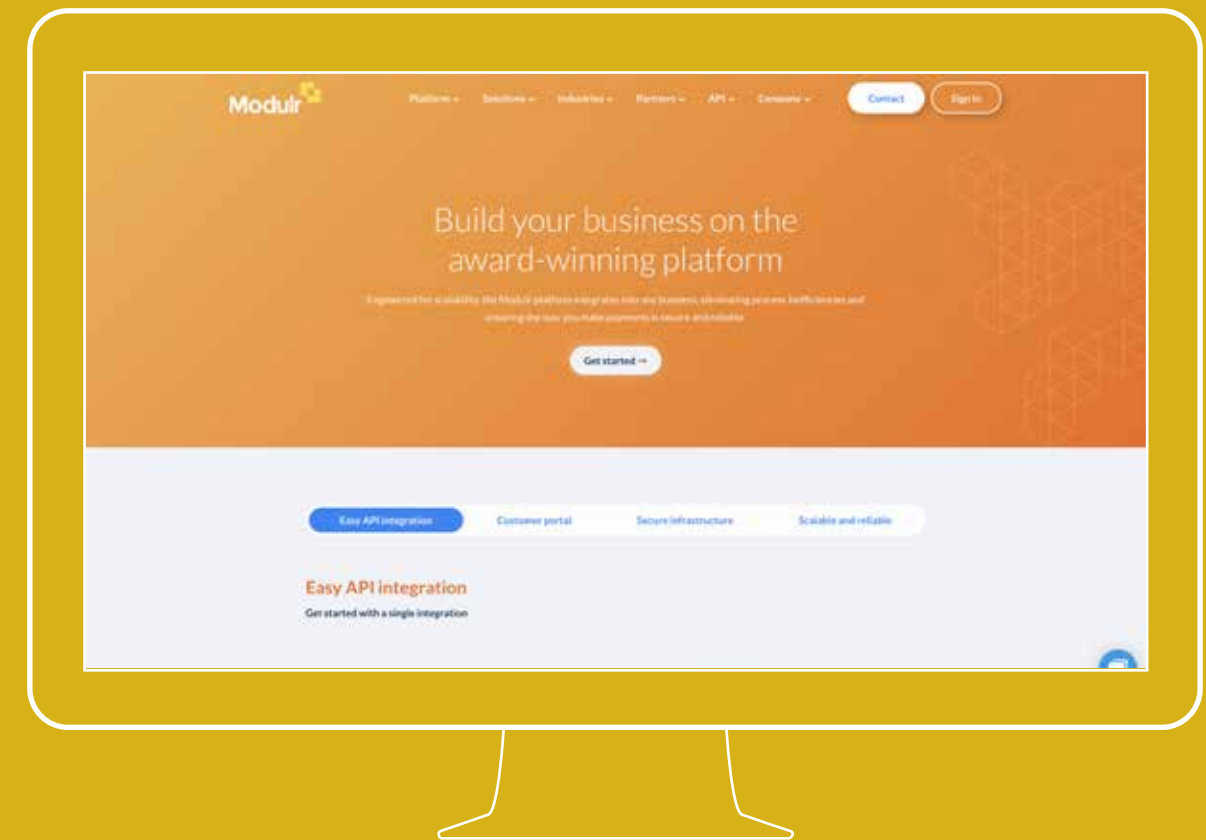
Modulr

Platform ⌄ Solutions ⌄ Industries ⌄ Partners ⌄ API ⌄ Company ⌄

Contact Sign In

Build your business on the award-winning platform

Engineered for scalability, the Modulr platform integrates into any business, eliminating process inefficiencies and ensuring the way you make payments is secure and reliable.

Get started →

Easy API integration Customer portal Secure infrastructure Scalable and reliable

Easy API integration

Get started with a single integration